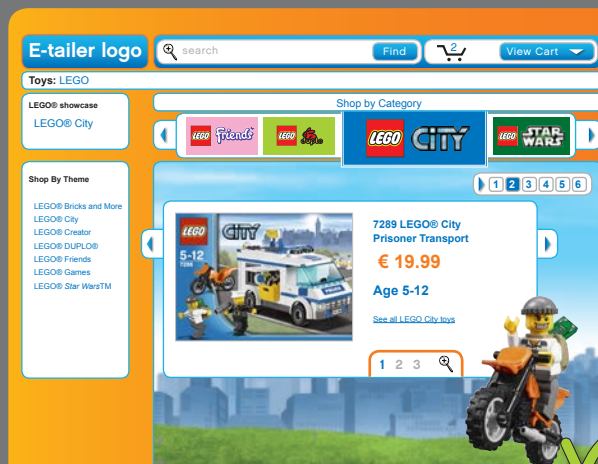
E-tailer logo

search

Find

2

View Cart

Toys: LEGO

LEGO® showcase

LEGO® City

Shop by Category

LEGO Friends

LEGO Duplo

LEGO CITY

LEGO STAR WARS

Shop By Theme

LEGO® Bricks and More

LEGO® City

LEGO® Creator

LEGO® DUPLO®

LEGO® Friends

LEGO® Games

LEGO® Star WarsTM

1 2 3 4 5 6

LEGO CITY

5-12

7286

7289 LEGO® City Prisoner Transport

€ 19.99

Age 5-12

See all LEGO City toys

1 2 3